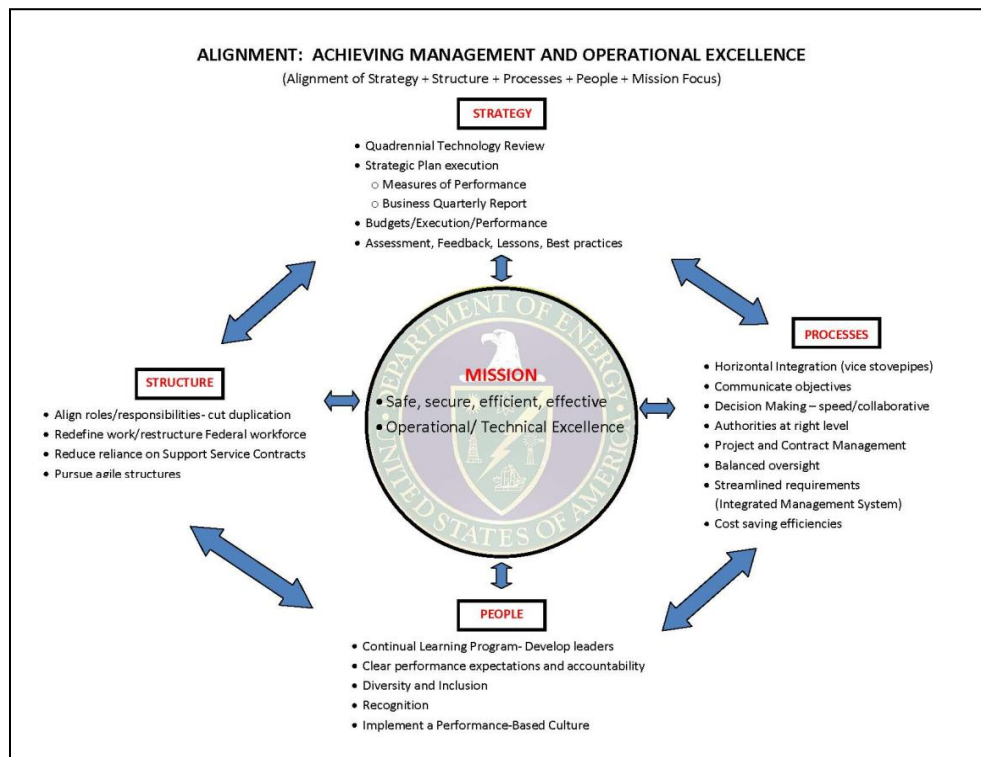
ALIGNMENT: ACHIEVING MANAGEMENT AND OPERATIONAL EXCELLENCE

(Alignment of Strategy + Structure + Processes + People + Mission Focus)

STRATEGY

- Quadrennial Technology Review
- Strategic Plan execution
  - Measures of Performance
  - Business Quarterly Report
- Budgets/Execution/Performance
- Assessment, Feedback, Lessons, Best practices

STRUCTURE

- Align roles/responsibilities- cut duplication
- Redefine work/restructure Federal workforce
- Reduce reliance on Support Service Contracts
- Pursue agile structures

DEPARTMENT OF ENERGY

MISSION

- Safe, secure, efficient, effective
- Operational/ Technical Excellence

UNITED STATES OF AMERICA

PROCESSES

- Horizontal Integration (vice stovepipes)
- Communicate objectives
- Decision Making – speed/collaborative
- Authorities at right level
- Project and Contract Management
- Balanced oversight
- Streamlined requirements (Integrated Management System)
- Cost saving efficiencies

PEOPLE

- Continual Learning Program- Develop leaders
- Clear performance expectations and accountability
- Diversity and Inclusion
- Recognition
- Implement a Performance-Based Culture